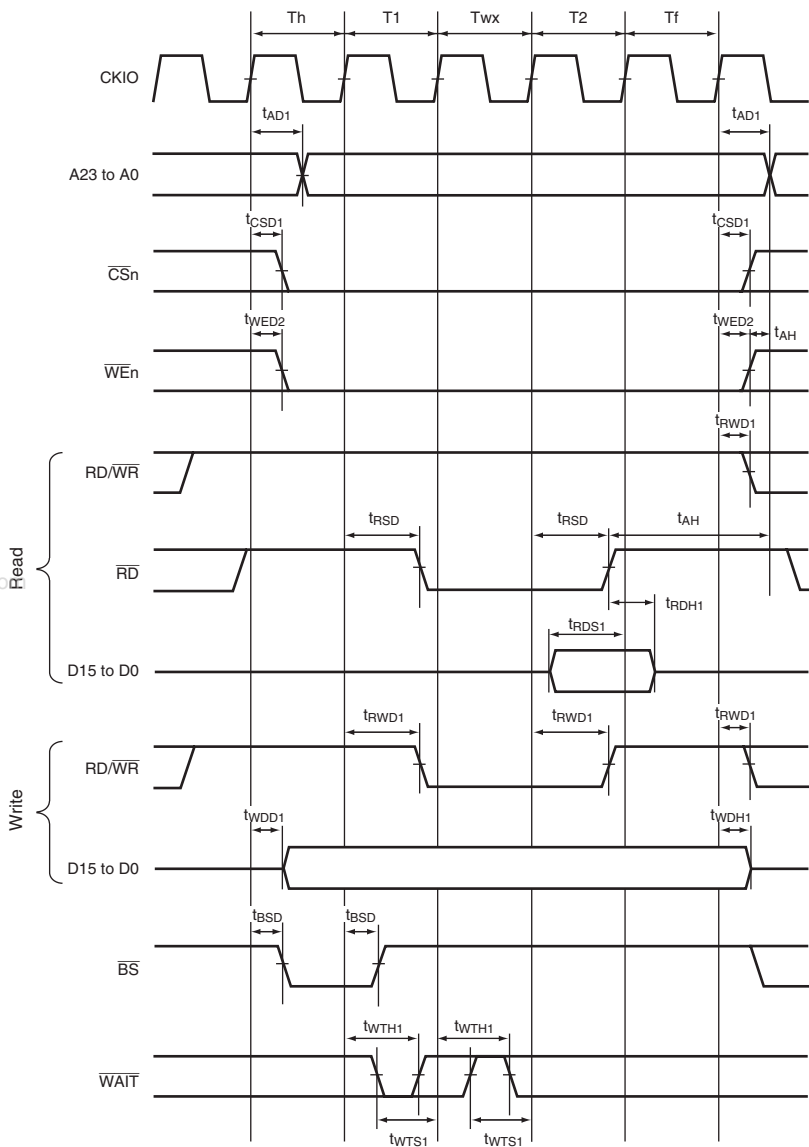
Th
T1
Twx
T2
Tf

CKIO

$t_{AD1}$
$t_{AD1}$

A23 to A0

$t_{CSD1}$
$t_{CSD1}$

$\overline{CS}$n

$t_{WED2}$
$t_{WED2}$
$t_{AH}$

$\overline{WE}$n

$t_{RWD1}$

RD/$\overline{WR}$

$t_{RSD}$
$t_{RSD}$
$t_{AH}$

Read

$\overline{RD}$

$t_{RDH1}$

$t_{RDS1}$

D15 to D0

$t_{RWD1}$
$t_{RWD1}$
$t_{RWD1}$

RD/$\overline{WR}$

Write

$t_{WDD1}$
$t_{WDH1}$

D15 to D0

$t_{BSD}$
$t_{BSD}$

$\overline{BS}$

$t_{WTH1}$
$t_{WTH1}$

$\overline{WAIT}$

$t_{WTS1}$
$t_{WTS1}$